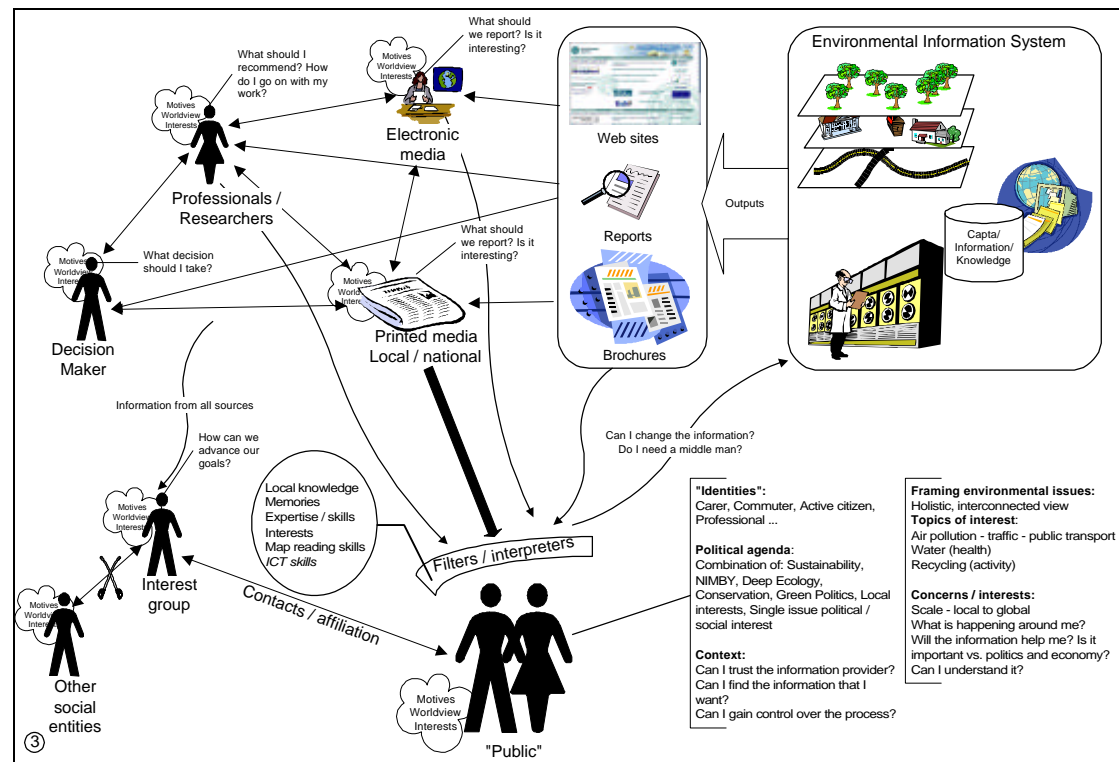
Environmental Information System

What should we report? Is it interesting?

What should I recommend? How do I go on with my work?

Motives
Worldview
Interests

Motives
Worldview
Interests

Electronic media

Web sites

Professionals / Researchers

Reports

Outputs

What decision should I take?

Motives
Worldview
Interests

What should we report? Is it interesting?

Motives
Worldview
Interests

Capta/ Information/ Knowledge

Decision Maker

Printed media Local / national

Brochures

Information from all sources

How can we advance our goals?

Can I change the information? Do I need a middle man?

Motives
Worldview
Interests

Local knowledge
Memories
Expertise / skills
Interests
Map reading skills
*ICT skills*

Filters / interpreters

Motives
Worldview
Interests

Interest group

Contacts / affiliation

Other social entities

Motives
Worldview
Interests

"Public"

**"Identities":**
Carer, Commuter, Active citizen, Professional ...

**Political agenda**:
Combination of: Sustainability, NIMBY, Deep Ecology, Conservation, Green Politics, Local interests, Single issue political / social interest

**Context:**
Can I trust the information provider?
Can I find the information that I want?
Can I gain control over the process?

**Framing environmental issues:**
Holistic, interconnected view
**Topics of interest**:
Air pollution - traffic - public transport
Water (health)
Recycling (activity)

**Concerns / interests:**
Scale - local to global
What is happening around me?
Will the information help me? Is it important vs. politics and economy?
Can I understand it?

③